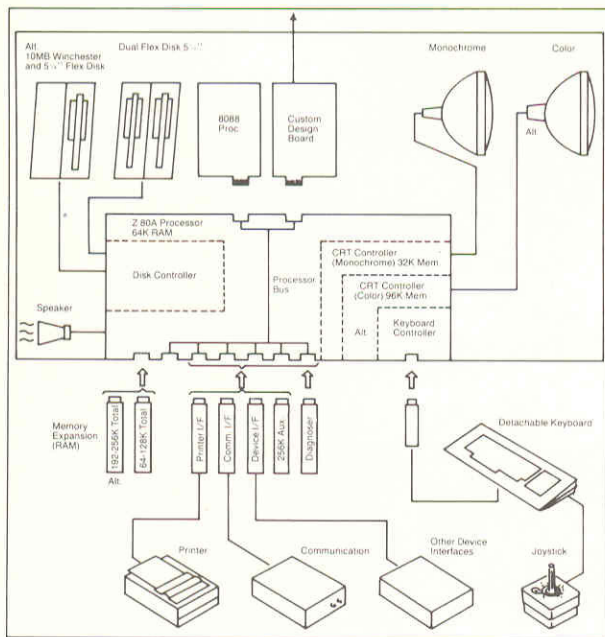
Alt.
10MB Winchester
and 5 ¼" Flex Disk

Dual Flex Disk 5 ¼"

8088 Proc

Custom Design Board

Monochrome

Color

Alt

Z 80A Processor
64K RAM

Disk Controller

Processor Bus

CRT Controller (Monochrome) 32K Mem

CRT Controller (Color) 96K Mem

Alt

Keyboard Controller

Speaker

Memory Expansion (RAM)

192-256K Total

64-128K Total

Alt.

Printer I/F

Comm. I/F

Device I/F

256K Aux

Diagnoser

Detachable Keyboard

Printer

Communication

Other Device Interfaces

Joystick